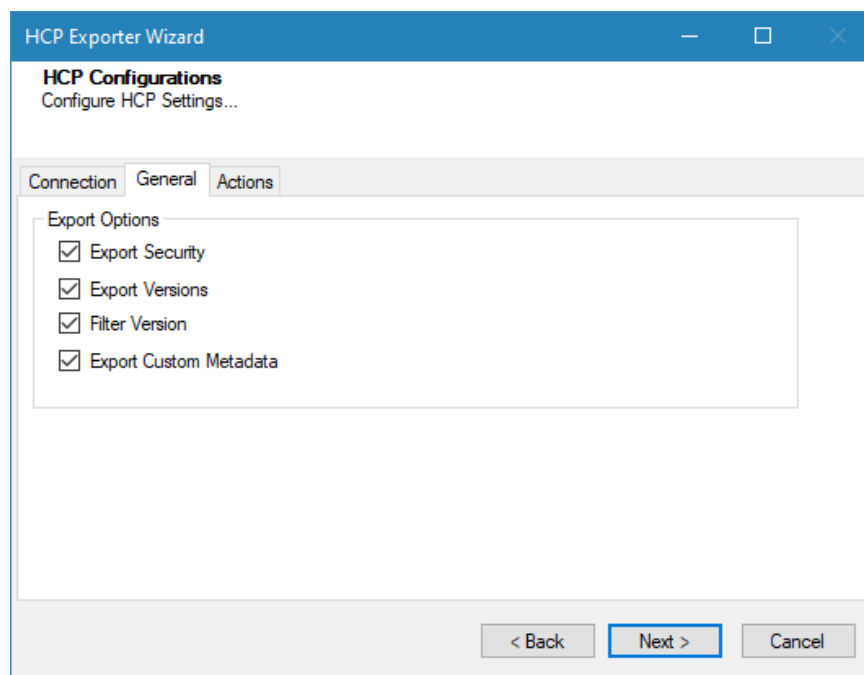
HCP Exporter Wizard

HCP Configurations
Configure HCP Settings...

Connection | General | Actions

Export Options
Export Security
Export Versions
Filter Version
Export Custom Metadata

< Back | Next > | Cancel